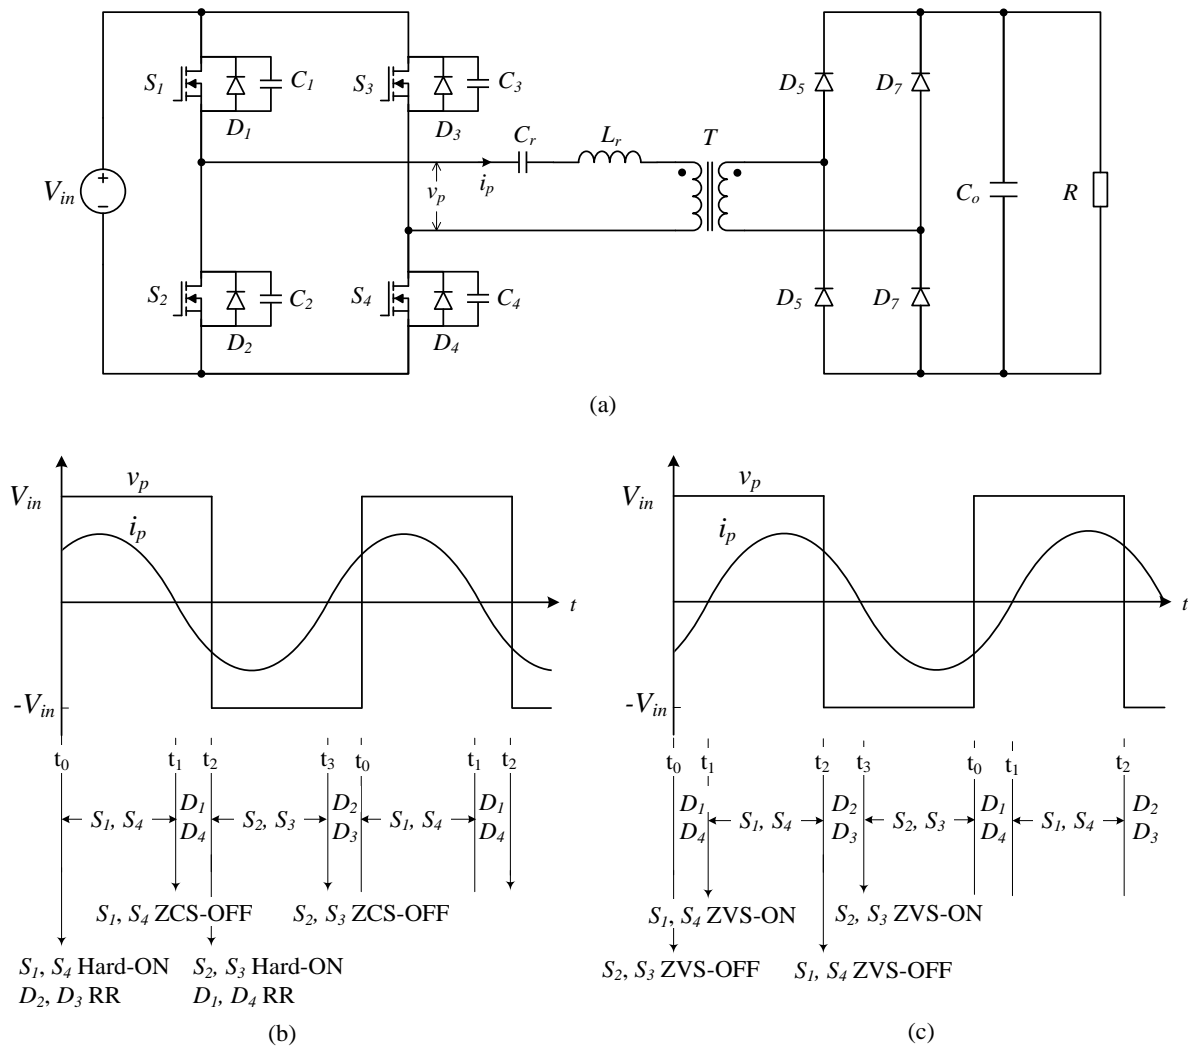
$S_1$ $C_1$ $D_1$ $S_3$ $C_3$ $D_3$ $C_r$ $L_r$ $T$ $D_5$ $D_7$ $V_{in}$ + − $v_p$ $i_p$ $C_o$ $R$ $S_2$ $C_2$ $D_2$ $S_4$ $C_4$ $D_4$ $D_5$ $D_7$

(a)

$V_{in}$ $v_p$ $i_p$ $t$ $-V_{in}$

$t_0$ $t_1$ $t_2$ $t_3$ $t_0$ $t_1$ $t_2$

$S_1$, $S_4$ $D_1$ $D_4$ $S_2$, $S_3$ $D_2$ $D_3$ $S_1$, $S_4$ $D_1$ $D_4$

$S_1$, $S_4$ ZCS-OFF $S_2$, $S_3$ ZCS-OFF

$S_1$, $S_4$ Hard-ON $D_2$, $D_3$ RR

$S_2$, $S_3$ Hard-ON $D_1$, $D_4$ RR

(b)

$V_{in}$ $v_p$ $i_p$ $t$ $-V_{in}$

$t_0$ $t_1$ $t_2$ $t_3$ $t_0$ $t_1$ $t_2$

$D_1$ $D_4$ $S_1$, $S_4$ $D_2$ $D_3$ $S_2$, $S_3$ $D_1$ $D_4$ $S_1$, $S_4$ $D_2$ $D_3$

$S_1$, $S_4$ ZVS-ON $S_2$, $S_3$ ZVS-ON

$S_2$, $S_3$ ZVS-OFF $S_1$, $S_4$ ZVS-OFF

(c)